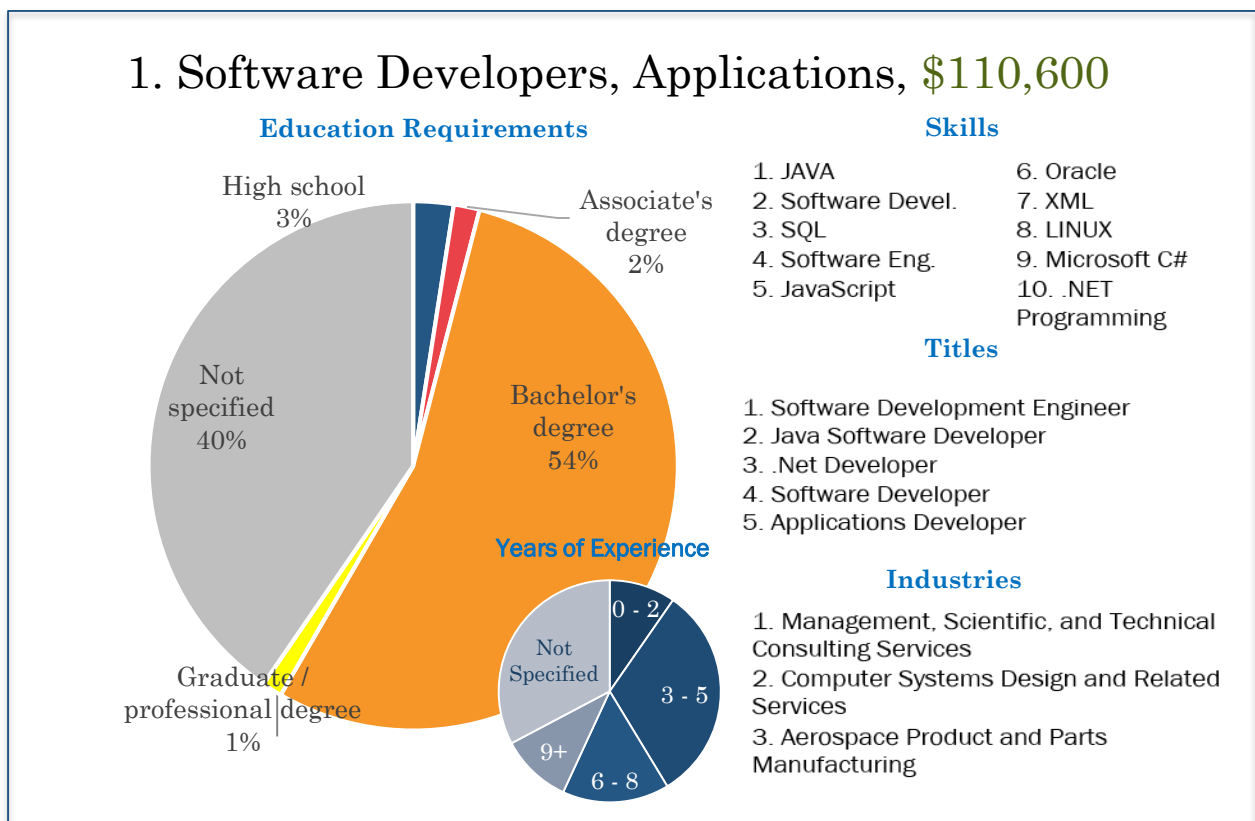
1. Software Developers, Applications, $110,600

Education Requirements

High school 3%

Associate's degree 2%

Not specified 40%

Bachelor's degree 54%

Graduate / professional degree 1%

Years of Experience

0 - 2

3 - 5

6 - 8

9+

Not Specified

Skills

1. JAVA
2. Software Devel.
3. SQL
4. Software Eng.
5. JavaScript
6. Oracle
7. XML
8. LINUX
9. Microsoft C#
10. .NET Programming

Titles

1. Software Development Engineer
2. Java Software Developer
3. .Net Developer
4. Software Developer
5. Applications Developer

Industries

1. Management, Scientific, and Technical Consulting Services
2. Computer Systems Design and Related Services
3. Aerospace Product and Parts Manufacturing